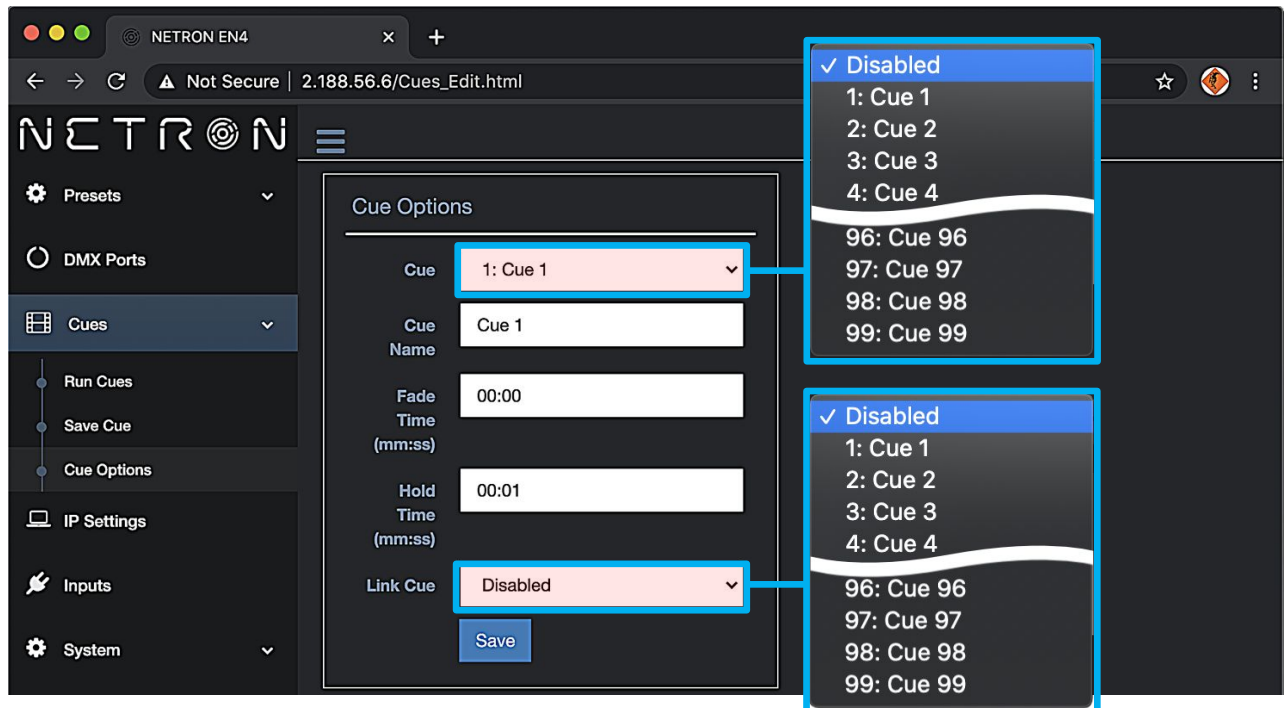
NETRON EN4

Not Secure | 2.188.56.6/Cues_Edit.html

NETRON

Presets

DMX Ports

Cues

Run Cues

Save Cue

Cue Options

IP Settings

Inputs

System

Cue Options

Cue 1: Cue 1

Cue Name Cue 1

Fade Time (mm:ss) 00:00

Hold Time (mm:ss) 00:01

Link Cue Disabled

Save

✓ Disabled
1: Cue 1
2: Cue 2
3: Cue 3
4: Cue 4
96: Cue 96
97: Cue 97
98: Cue 98
99: Cue 99

✓ Disabled
1: Cue 1
2: Cue 2
3: Cue 3
4: Cue 4
96: Cue 96
97: Cue 97
98: Cue 98
99: Cue 99